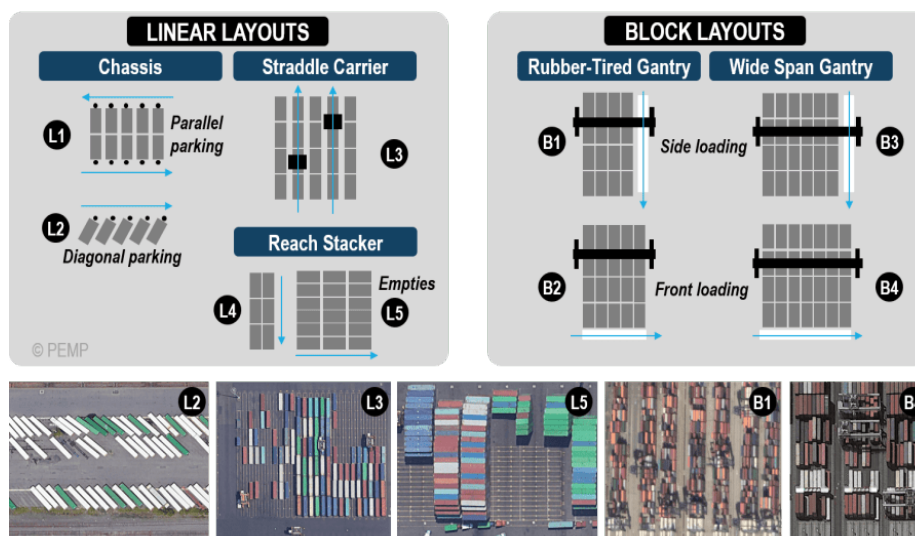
LINEAR LAYOUTS

Chassis

L1 Parallel parking

L2 Diagonal parking

Straddle Carrier

L3

Reach Stacker

L4

Empties

L5

© PEMP

BLOCK LAYOUTS

Rubber-Tired Gantry

Wide Span Gantry

B1 Side loading B3

B2 Front loading B4

L2

L3

L5

B1

B